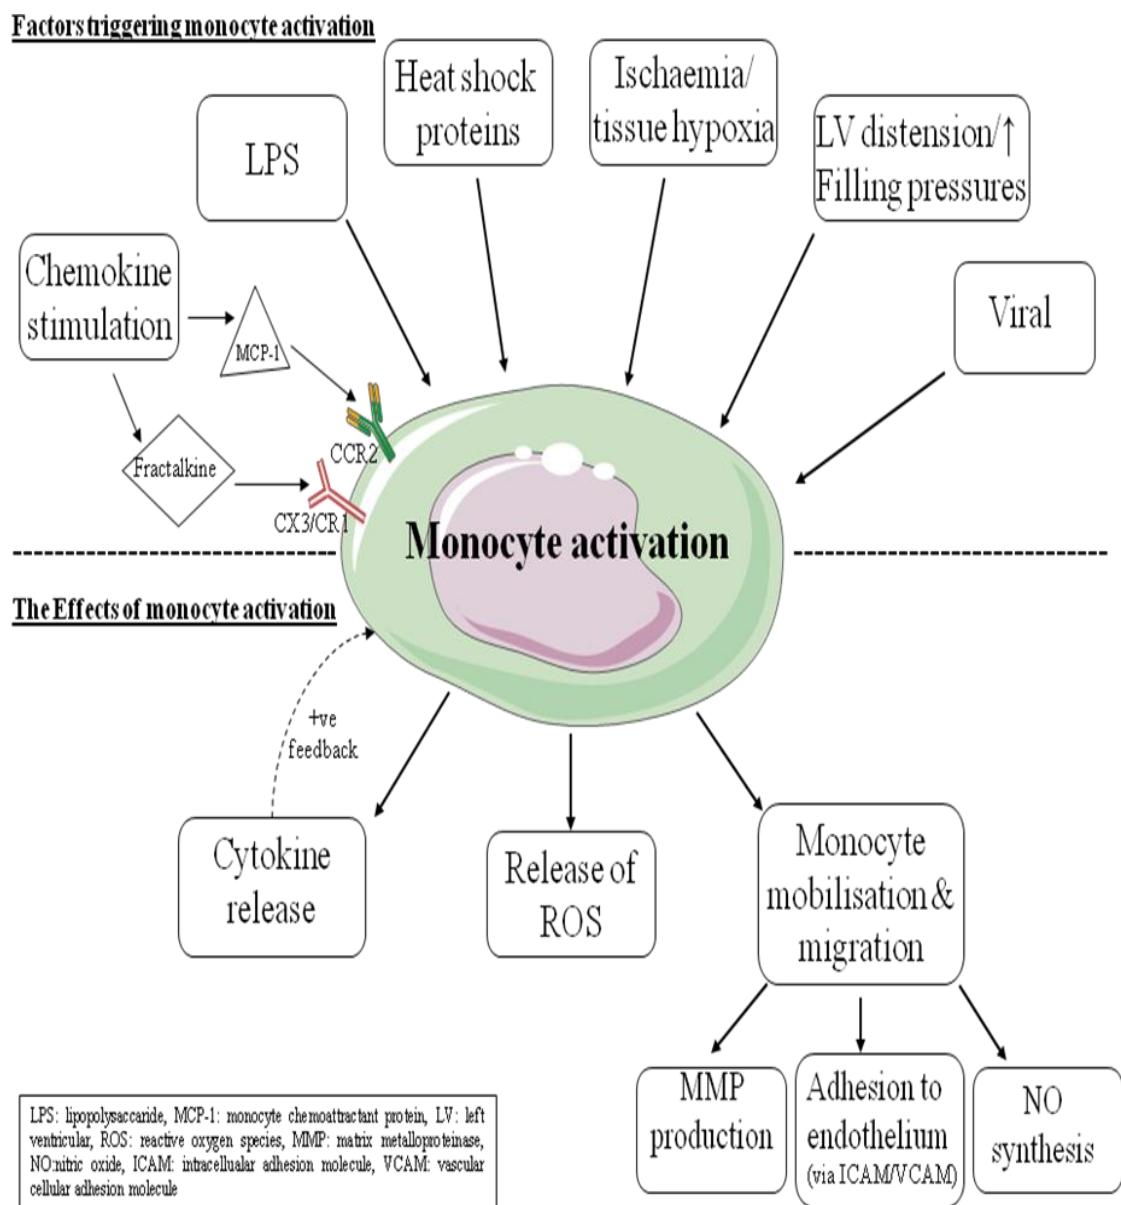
Factors triggering monocyte activation

Heat shock proteins

Ischaemia/ tissue hypoxia

LPS

LV distension/↑ Filling pressures

Chemokine stimulation

MCP-1

Viral

CCR2

Fractalkine

CX3/CR1

Monocyte activation

The Effects of monocyte activation

+ve feedback

Cytokine release

Release of ROS

Monocyte mobilisation & migration

MMP production

Adhesion to endothelium (via ICAM/VCAM)

NO synthesis

LPS: lipopolysaccaride, MCP-1: monocyte chemoattractant protein, LV: left ventricular, ROS: reactive oxygen species, MMP: matrix metalloproteinase, NO:nitric oxide, ICAM: intracellualar adhesion molecule, VCAM: vascular cellular adhesion molecule